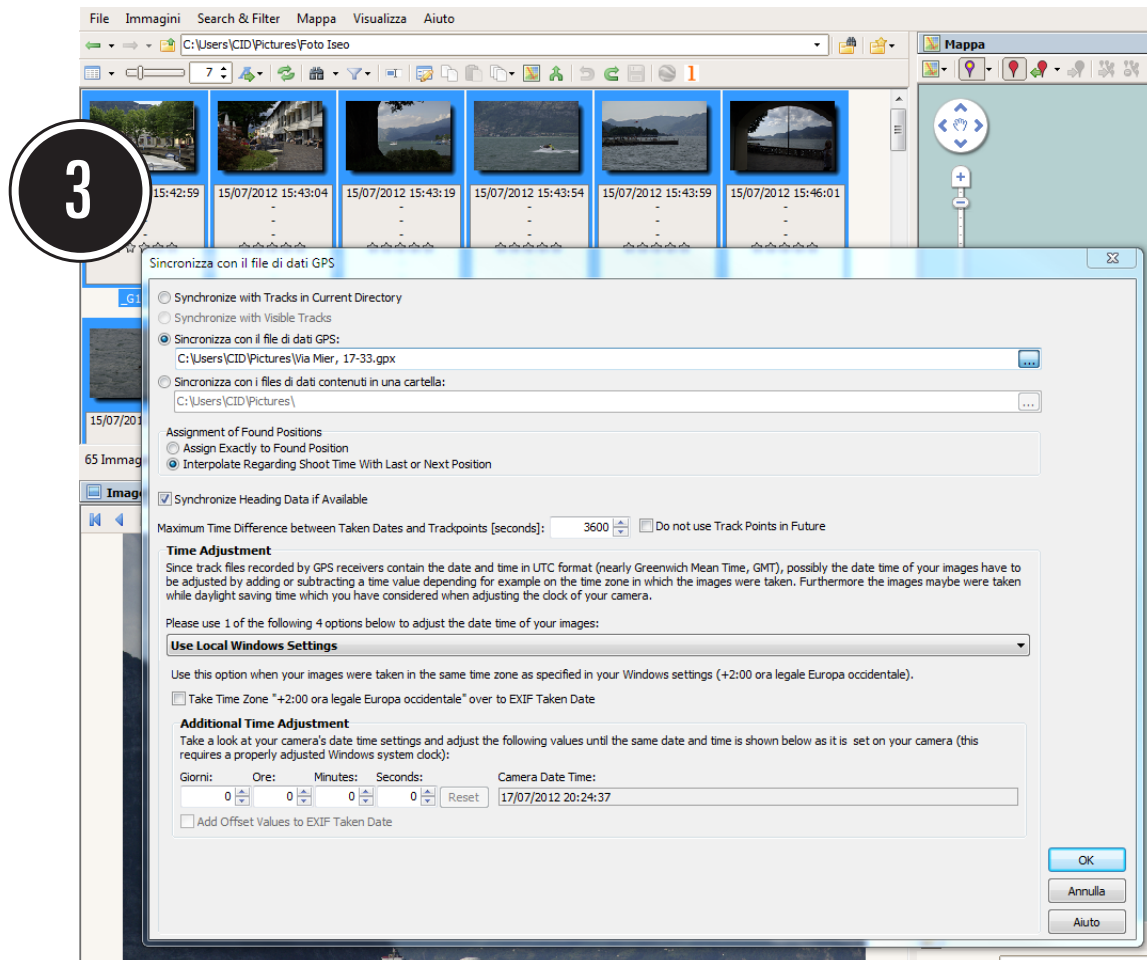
File Immagini Search & Filter Mappa Visualizza Aiuto

C:\Users\CID\Pictures\Foto Iseo

Mappa

7

1

3

15:42:59 15/07/2012 15:43:04 15/07/2012 15:43:19 15/07/2012 15:43:54 15/07/2012 15:43:59 15/07/2012 15:46:01

_G1

15/07/2012

65 Immagi

Image

Sincronizza con il file di dati GPS

Synchronize with Tracks in Current Directory

Synchronize with Visible Tracks

Sincronizza con il file di dati GPS:

C:\Users\CID\Pictures\Via Mier, 17-33.gpx

Sincronizza con i files di dati contenuti in una cartella:

C:\Users\CID\Pictures\

Assignment of Found Positions

Assign Exactly to Found Position

Interpolate Regarding Shoot Time With Last or Next Position

Synchronize Heading Data if Available

Maximum Time Difference between Taken Dates and Trackpoints [seconds]: 3600 Do not use Track Points in Future

Time Adjustment

Since track files recorded by GPS receivers contain the date and time in UTC format (nearly Greenwich Mean Time, GMT), possibly the date time of your images have to be adjusted by adding or subtracting a time value depending for example on the time zone in which the images were taken. Furthermore the images maybe were taken while daylight saving time which you have considered when adjusting the clock of your camera.

Please use 1 of the following 4 options below to adjust the date time of your images:

Use Local Windows Settings

Use this option when your images were taken in the same time zone as specified in your Windows settings (+2:00 ora legale Europa occidentale).

Take Time Zone "+2:00 ora legale Europa occidentale" over to EXIF Taken Date

Additional Time Adjustment

Take a look at your camera's date time settings and adjust the following values until the same date and time is shown below as it is set on your camera (this requires a properly adjusted Windows system clock):

Giorni: Ore: Minutes: Seconds: Camera Date Time:

0 0 0 0 Reset 17/07/2012 20:24:37

Add Offset Values to EXIF Taken Date

OK

Annulla

Aiuto